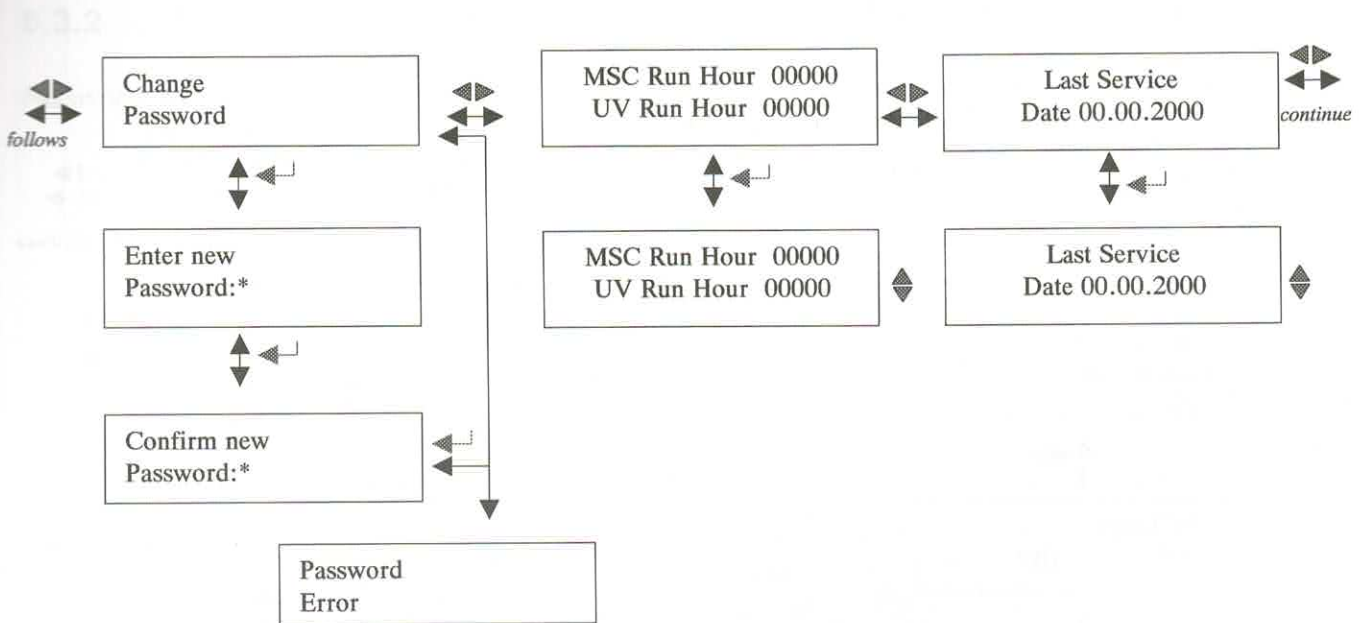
follows

Change
Password

Enter new
Password:*

Confirm new
Password:*

Password
Error

MSC Run Hour 00000
UV Run Hour 00000

MSC Run Hour 00000
UV Run Hour 00000

Last Service
Date 00.00.2000

continue

Last Service
Date 00.00.2000